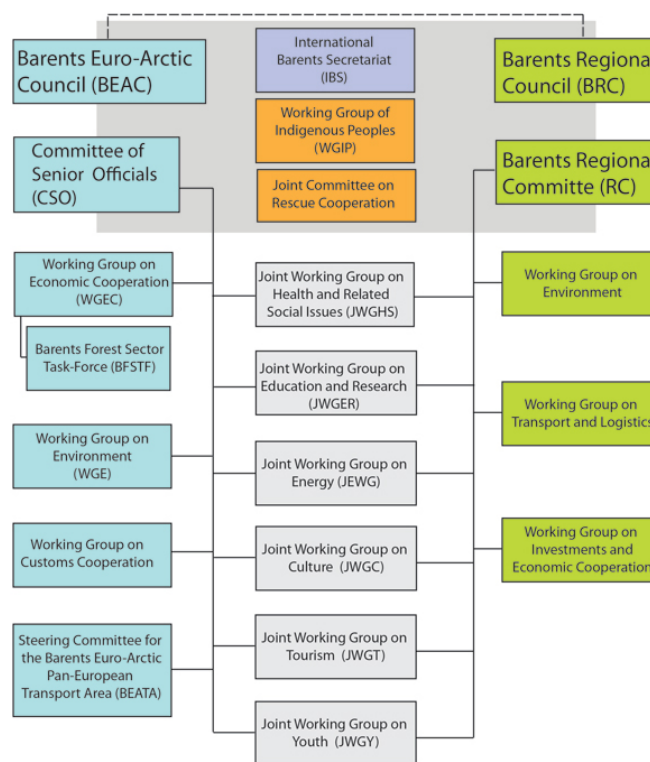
Barents Euro-Arctic Council (BEAC)

International Barents Secretariat (IBS)

Barents Regiona Council (BRC)

Working Group of Indigenous Peoples (WGIP)

Joint Committee on Rescue Cooperation

Committee of Senior Officials (CSO)

Barents Regiona Committe (RC)

Working Group on Economic Cooperation (WGEC)

Barents Forest Sector Task-Force (BFSTF)

Working Group on Environment (WGE)

Working Group on Customs Cooperation

Steering Committee for the Barents Euro-Arctic Pan-European Transport Area (BEATA)

Joint Working Group on Health and Related Social Issues (JWGHS)

Joint Working Group on Education and Research (JWGER)

Joint Working Group on Energy (JEWG)

Joint Working Group on Culture (JWGC)

Joint Working Group on Tourism (JWGT)

Joint Working Group on Youth (JWGY)

Working Group on Environment

Working Group on Transport and Logistics

Working Group on Investments and Economic Cooperation